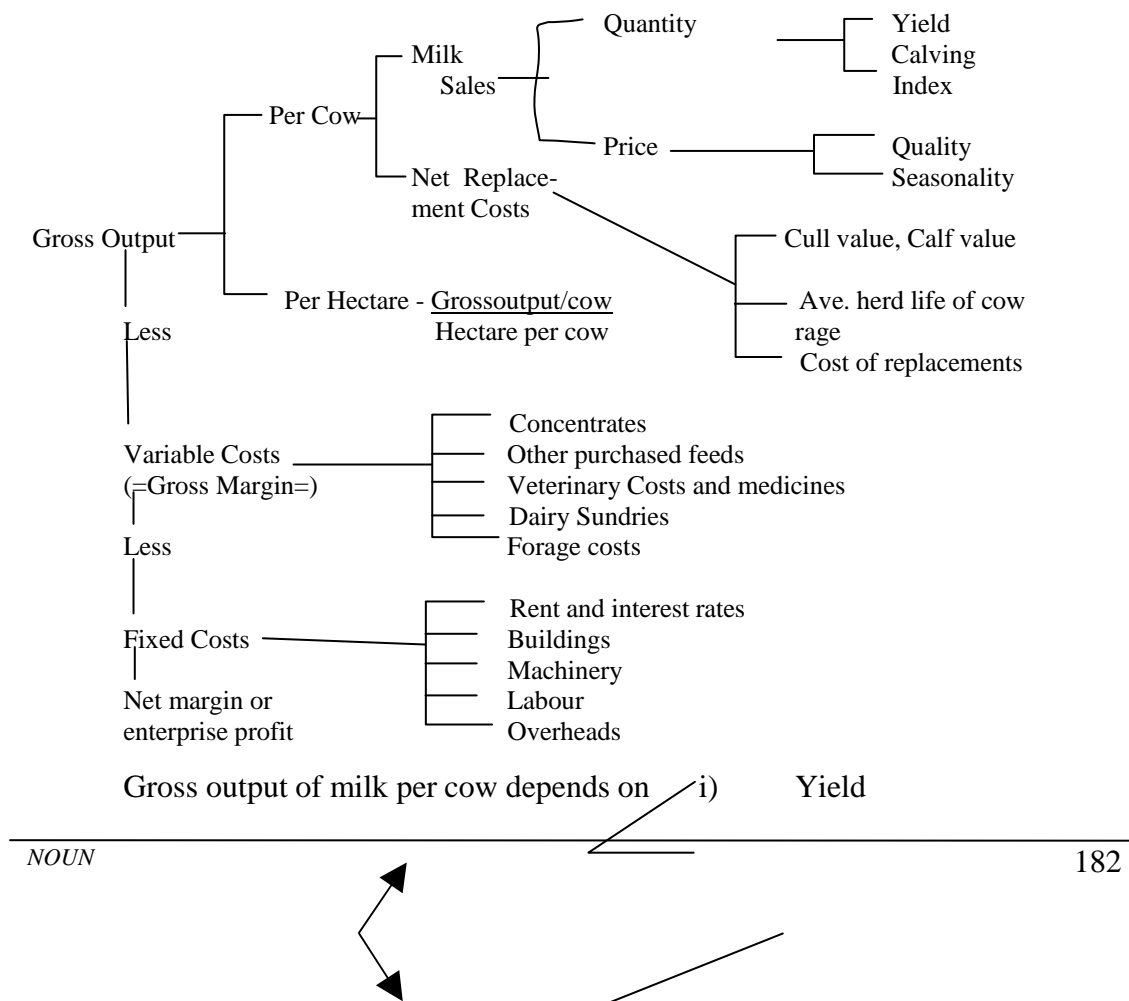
Milk Sales

Quantity

Yield
Calving Index

Per Cow

Price

Quality
Seasonality

Net Replacement Costs

Gross Output

Cull value, Calf value

Ave. herd life of cow rage

Cost of replacements

Per Hectare - $\frac{\text{Grossoutput/cow}}{\text{Hectare per cow}}$

Less

Variable Costs
(=Gross Margin=)

Concentrates
Other purchased feeds
Veterinary Costs and medicines
Dairy Sundries
Forage costs

Less

Fixed Costs

Rent and interest rates
Buildings
Machinery
Labour
Overheads

Net margin or enterprise profit

Gross output of milk per cow depends on i) Yield

NOUN

182